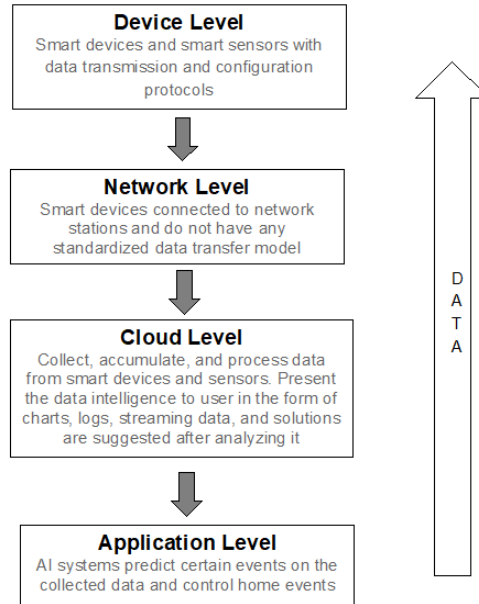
Device Level
Smart devices and smart sensors with data transmission and configuration protocols

Network Level
Smart devices connected to network stations and do not have any standardized data transfer model

Cloud Level
Collect, accumulate, and process data from smart devices and sensors. Present the data intelligence to user in the form of charts, logs, streaming data, and solutions are suggested after analyzing it

Application Level
AI systems predict certain events on the collected data and control home events

D
A
T
A